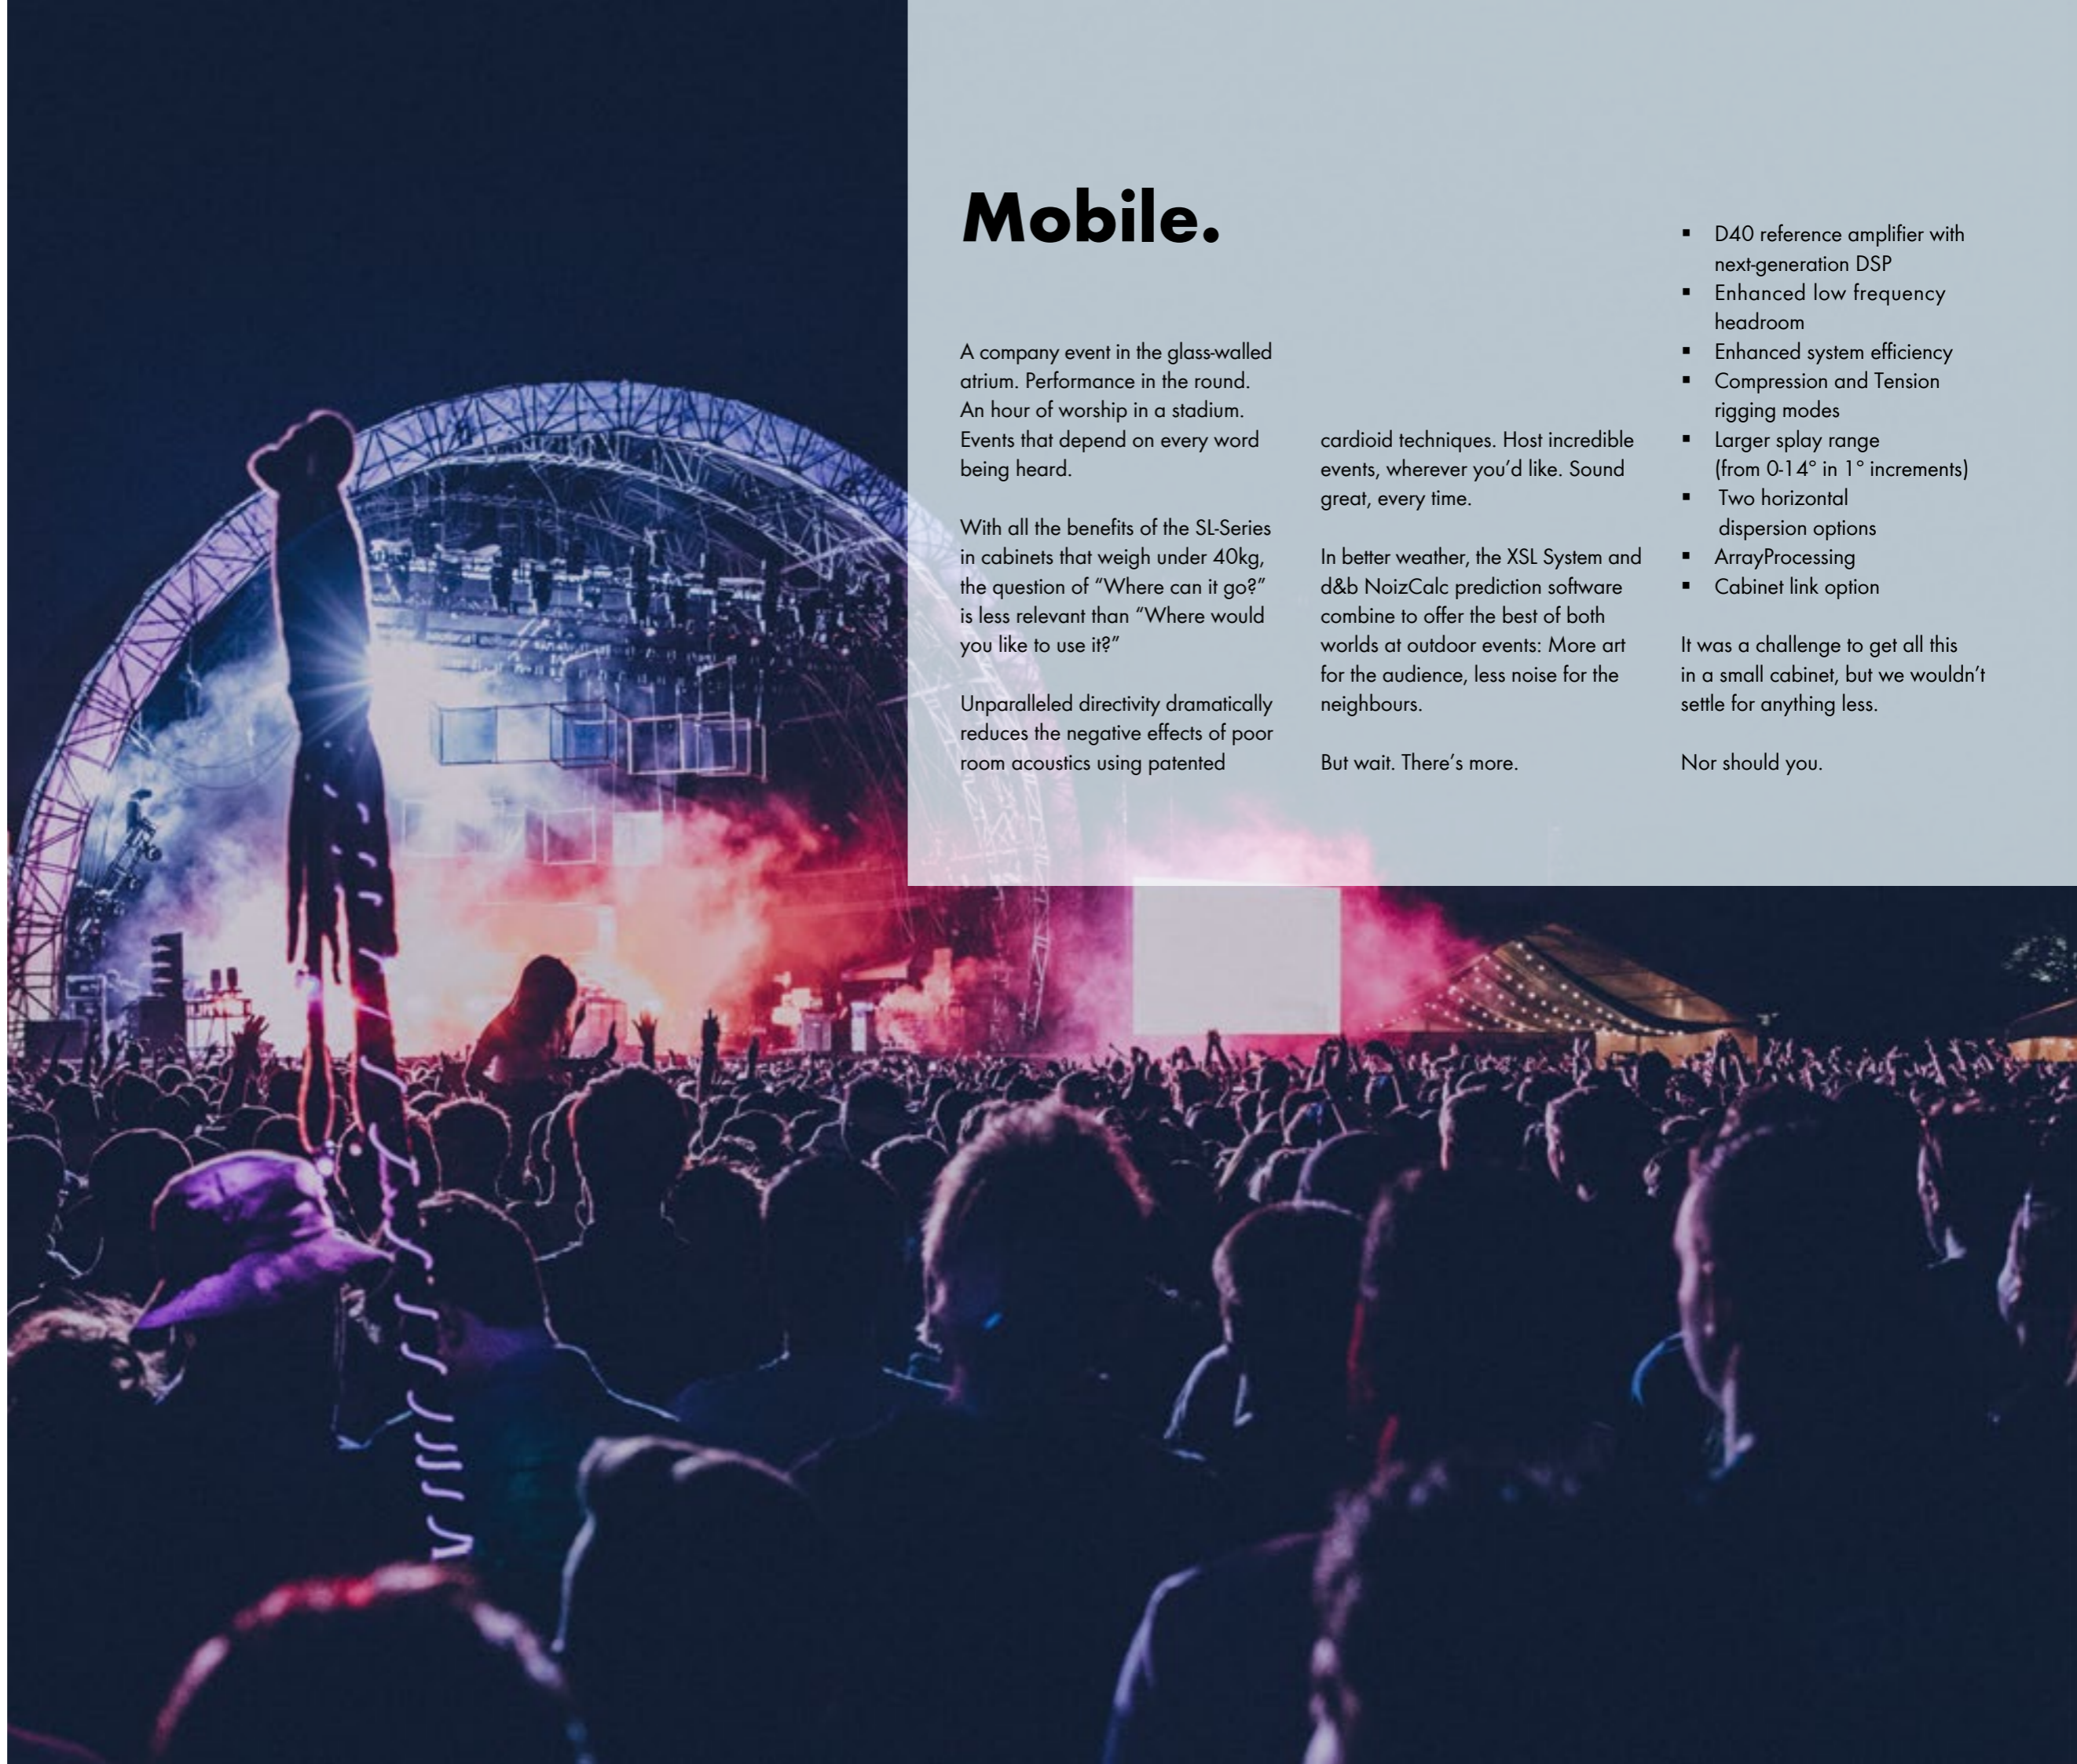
Mobile.

A company event in the glass-walled atrium. Performance in the round. An hour of worship in a stadium. Events that depend on every word being heard.

With all the benefits of the SL-Series in cabinets that weigh under 40kg, the question of “Where can it go?” is less relevant than “Where would you like to use it?”

Unparalleled directivity dramatically reduces the negative effects of poor room acoustics using patented cardioid techniques. Host incredible events, wherever you’d like. Sound great, every time.

In better weather, the XSL System and d&b NoizCalc prediction software combine to offer the best of both worlds at outdoor events: More art for the audience, less noise for the neighbours.

But wait. There’s more.

- D40 reference amplifier with next-generation DSP
- Enhanced low frequency headroom
- Enhanced system efficiency
- Compression and Tension rigging modes
- Larger splay range (from 0-14° in 1° increments)
- Two horizontal dispersion options
- ArrayProcessing
- Cabinet link option

It was a challenge to get all this in a small cabinet, but we wouldn’t settle for anything less.

Nor should you.